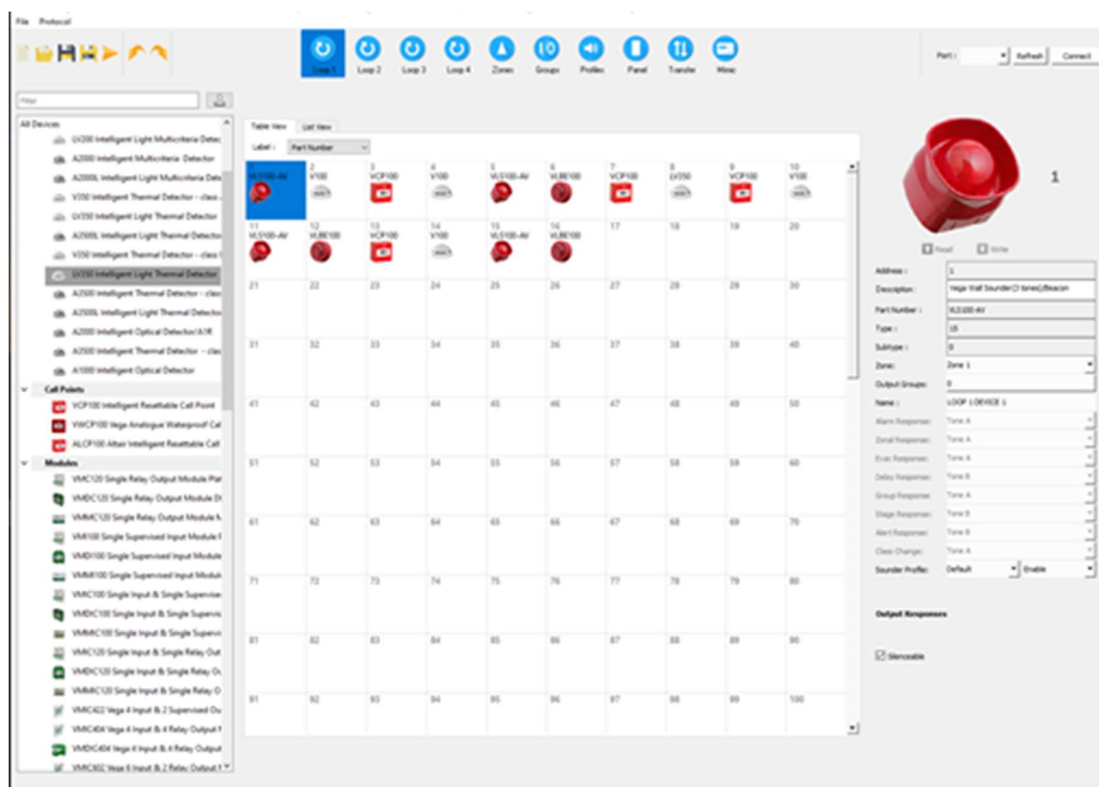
File Protocol

Loop 1 Loop 2 Loop 3 Loop 4 Zones Groups Profiles Panel Transfer Misc

Port: Refresh Connect

Filter

All Devices
LX200 Intelligent Light Multicriteria Detec
A2000 Intelligent Multicriteria Detector
A2000L Intelligent Light Multicriteria Dete
V350 Intelligent Thermal Detector - class
LX350 Intelligent Light Thermal Detector
A3500L Intelligent Light Thermal Detector
V350 Intelligent Thermal Detector - class
LX350 Intelligent Light Thermal Detector
A3500 Intelligent Thermal Detector - class
A3500L Intelligent Light Thermal Detector
A2000 Intelligent Optical Detector/A1R
A3500 Intelligent Thermal Detector - class
A1000 Intelligent Optical Detector
Call Points
VCP100 Intelligent Resettable Call Point
VWCP100 Vega Analogue Waterproof Cal
ALCP100 Altair Intelligent Resettable Call
Modules
VMIC120 Single Relay Output Module Plat
VMDC120 Single Relay Output Module DI
VMMC120 Single Relay Output Module M
VMI100 Single Supervised Input Module F
VMDI100 Single Supervised Input Module
VMMI100 Single Supervised Input Modul
VMIC100 Single Input & Single Supervise
VMDC100 Single Input & Single Supervis
VMMC100 Single Input & Single Supervi
VMIC120 Single Input & Single Relay Out
VMDC120 Single Input & Single Relay Ou
VMMC120 Single Input & Single Relay O
VMIC422 Vega 4 Input & 2 Supervised Ou
VMIC404 Vega 4 Input & 4 Relay Output I
VMDC404 Vega 4 Input & 4 Relay Output
VMIC602 Vega 6 Input & 2 Relay Output I

Table View List View
Label: Part Number

| 1 VLS100-AV | 2 V100 | 3 VCP100 | 4 V100 | 5 VLS100-AV | 6 VLBE100 | 7 VCP100 | 8 LX350 | 9 VCP100 | 10 V100 |
|---|---|---|---|---|---|---|---|---|---|
| 11 VLS100-AV | 12 VLBE100 | 13 VCP100 | 14 V100 | 15 VLS100-AV | 16 VLBE100 | 17 | 18 | 19 | 20 |
| 21 | 22 | 23 | 24 | 25 | 26 | 27 | 28 | 29 | 30 |
| 31 | 32 | 33 | 34 | 35 | 36 | 37 | 38 | 39 | 40 |
| 41 | 42 | 43 | 44 | 45 | 46 | 47 | 48 | 49 | 50 |
| 51 | 52 | 53 | 54 | 55 | 56 | 57 | 58 | 59 | 60 |
| 61 | 62 | 63 | 64 | 65 | 66 | 67 | 68 | 69 | 70 |
| 71 | 72 | 73 | 74 | 75 | 76 | 77 | 78 | 79 | 80 |
| 81 | 82 | 83 | 84 | 85 | 86 | 87 | 88 | 89 | 90 |
| 91 | 92 | 93 | 94 | 95 | 96 | 97 | 98 | 99 | 100 |

1

Read Write

Address: 1
Description: Vega Wall Sounder(3 tones)/Beacon
Part Number: VLS100-AV
Type: 15
Subtype: 0
Zone: Zone 1
Output Groups: 0
Name: LOOP 1 DEVICE 1
Alarm Response: Tone A
Zonal Response: Tone A
Evac Response: Tone A
Delay Response: Tone B
Group Response: Tone A
Stage Response: Tone B
Alert Response: Tone B
Class Change: Tone A
Sounder Profile: Default Enable

Output Responses

Silenceable